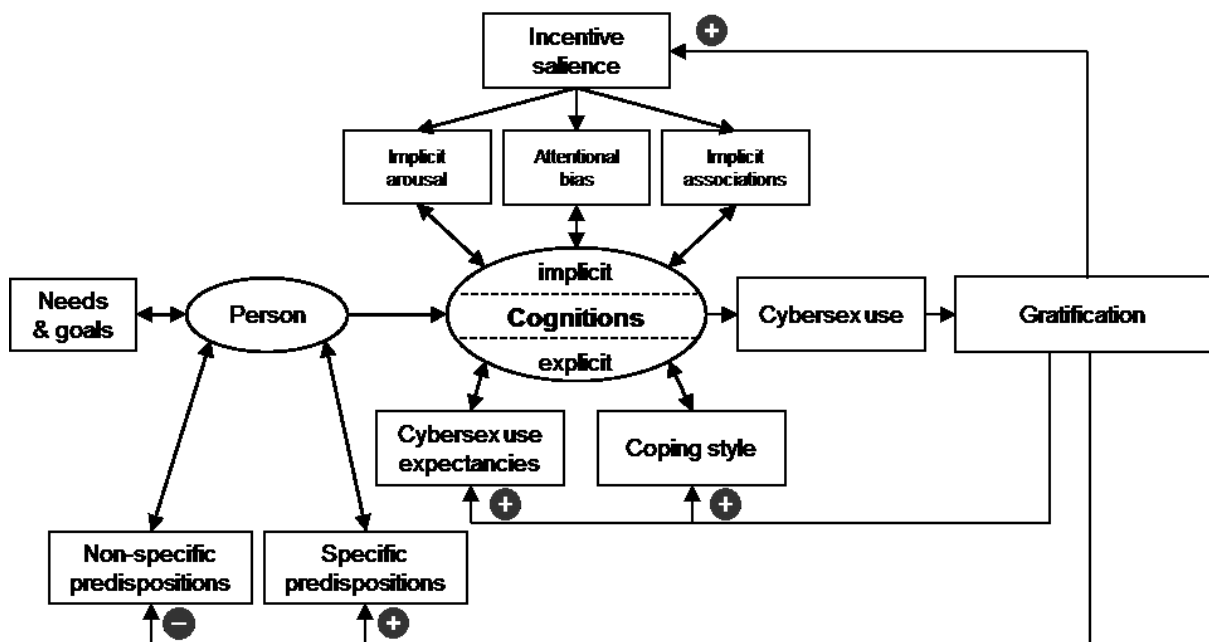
Incentive salience

+

Implicit arousal

Attentional bias

Implicit associations

Needs & goals

Person

implicit

Cognitions

explicit

Cybersex use

Gratification

Cybersex use expectancies

Coping style

+

+

Non-specific predispositions

Specific predispositions

−

+